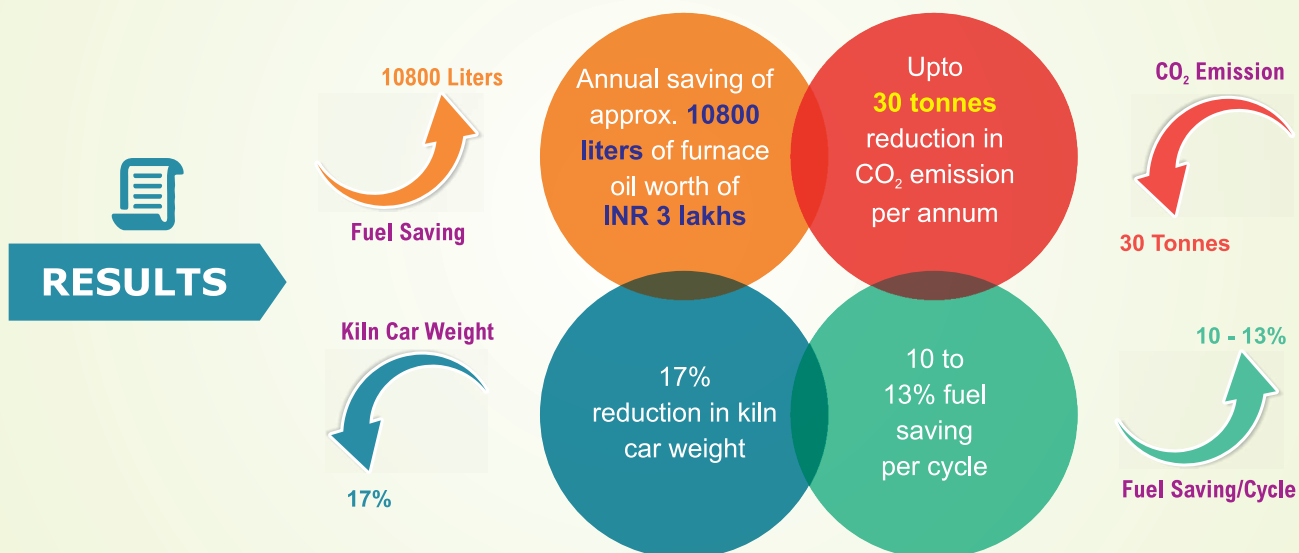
RESULTS

10800 Liters

Fuel Saving

Annual saving of approx. 10800 liters of furnace oil worth of INR 3 lakhs

Upto 30 tonnes reduction in $CO_2$ emission per annum

$CO_2$ Emission

30 Tonnes

Kiln Car Weight

17%

17% reduction in kiln car weight

10 to 13% fuel saving per cycle

10 - 13%

Fuel Saving/Cycle